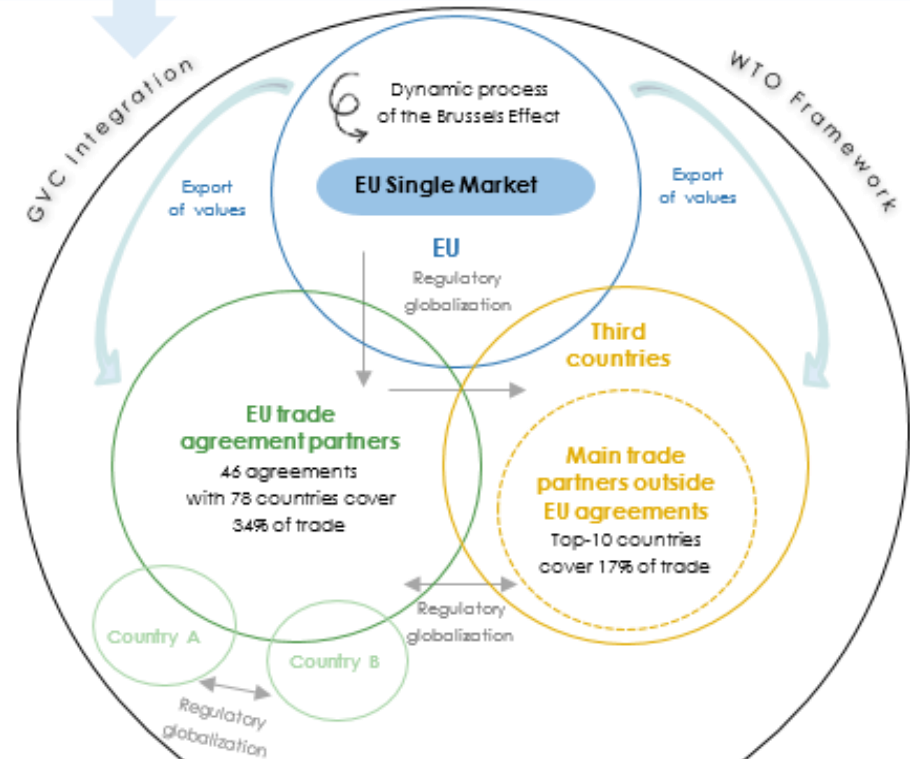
GVC Integration

WTO Framework

Dynamic process of the Brussels Effect

EU Single Market

Export of values

Export of values

EU

Regulatory globalization

Third countries

EU trade agreement partners

46 agreements with 78 countries cover 34% of trade

Main trade partners outside EU agreements

Top-10 countries cover 17% of trade

Regulatory globalization

Country A

Country B

Regulatory globalization